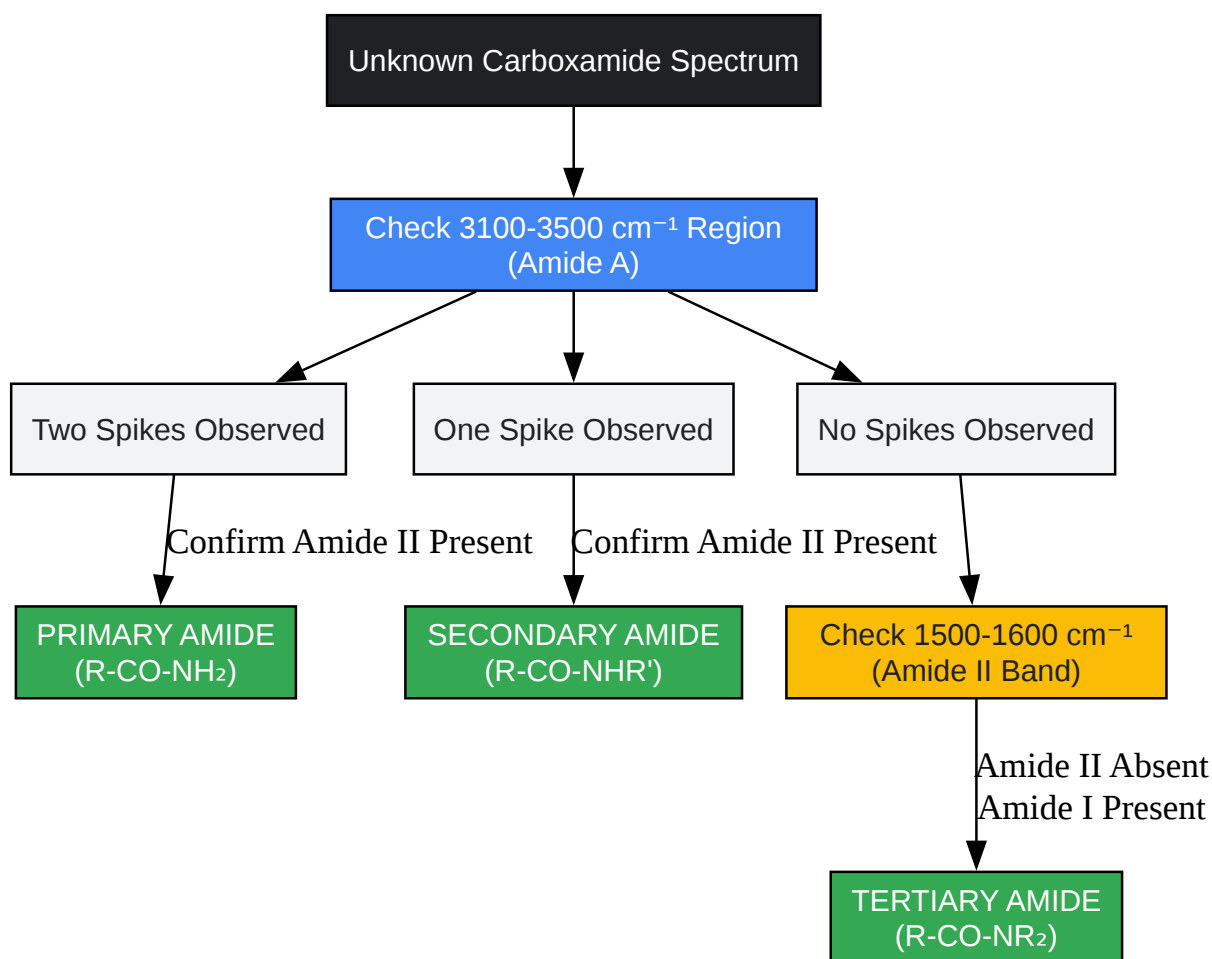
Unknown Carboxamide Spectrum

Check 3100-3500 cm$^{-1}$ Region
(Amide A)

Two Spikes Observed

One Spike Observed

No Spikes Observed

Confirm Amide II Present

Confirm Amide II Present

PRIMARY AMIDE
(R-CO-NH$_2$)

SECONDARY AMIDE
(R-CO-NHR')

Check 1500-1600 cm$^{-1}$
(Amide II Band)

Amide II Absent
Amide I Present

TERTIARY AMIDE
(R-CO-NR$_2$)